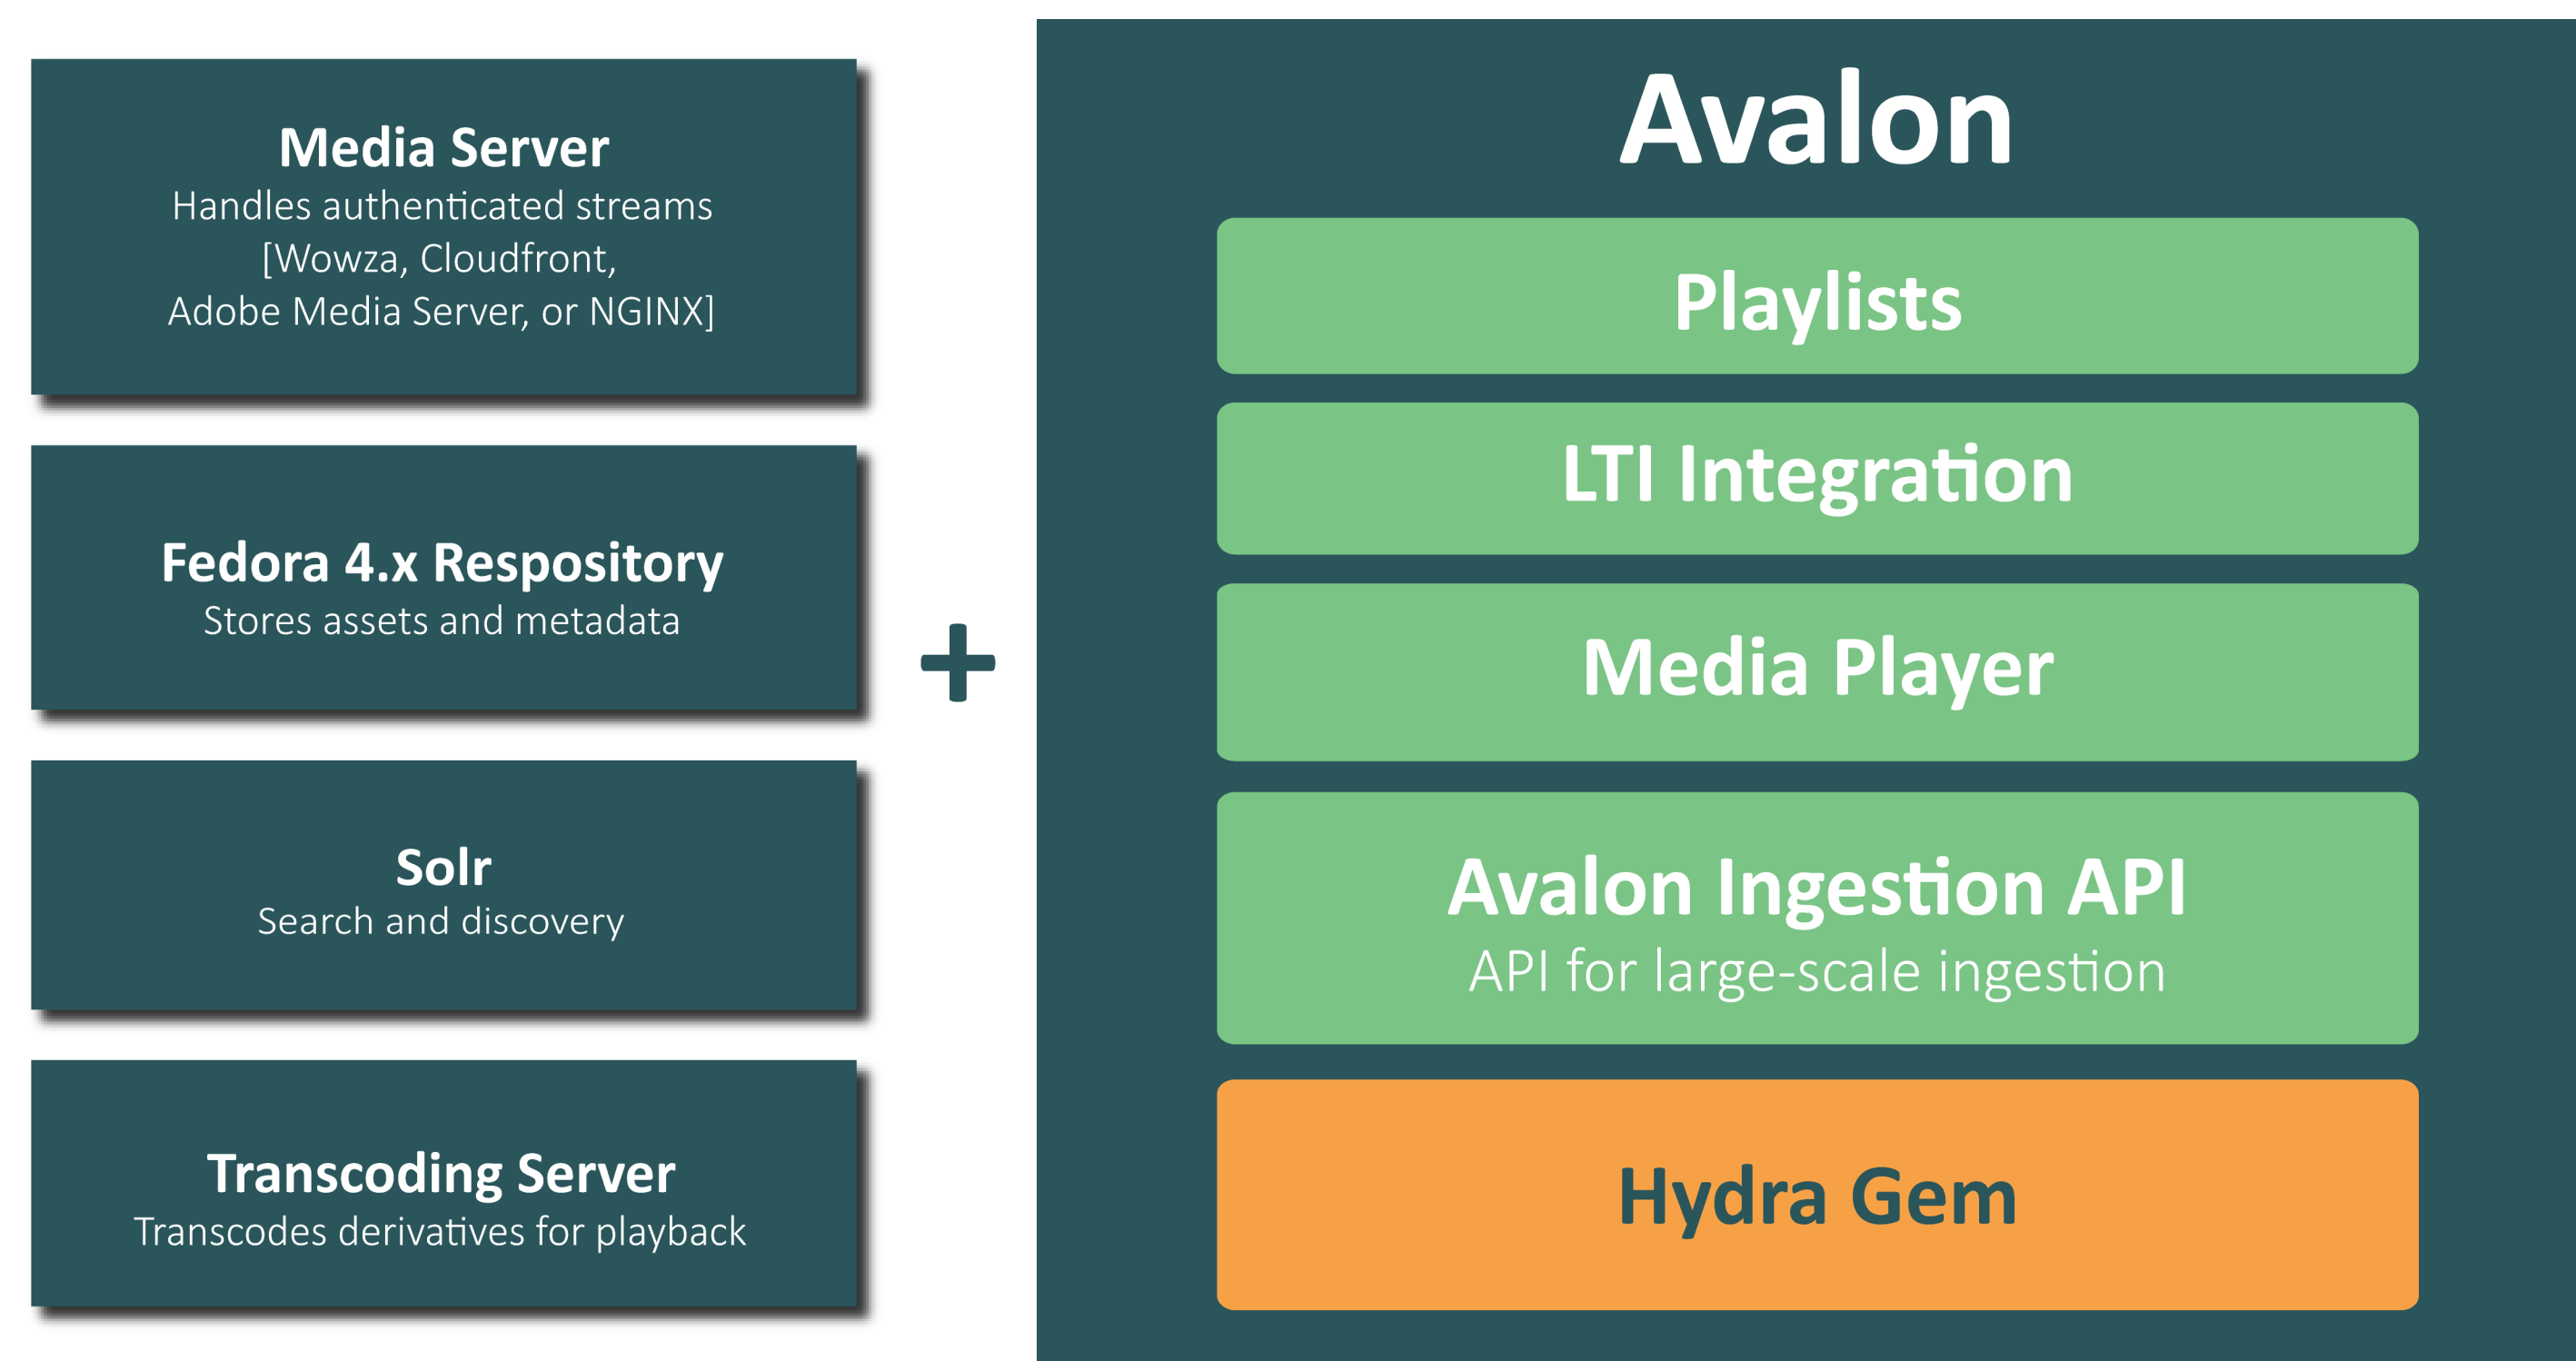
Media Server
Handles authenticated streams [Wowza, Cloudfront, Adobe Media Server, or NGINX]

Fedora 4.x Respository
Stores assets and metadata

Solr
Search and discovery

Transcoding Server
Transcodes derivatives for playback

+

Avalon

Playlists

LTI Integration

Media Player

Avalon Ingestion API
API for large-scale ingestion

Hydra Gem